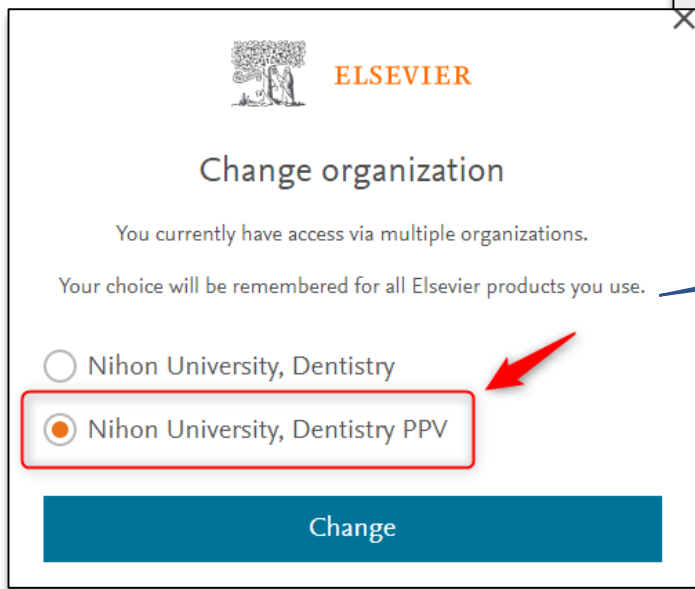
ELSEVIER

Change organization

You currently have access via multiple organizations.

Your choice will be remembered for all Elsevier products you use.

Nihon University, Dentistry

Nihon University, Dentistry PPV

Change